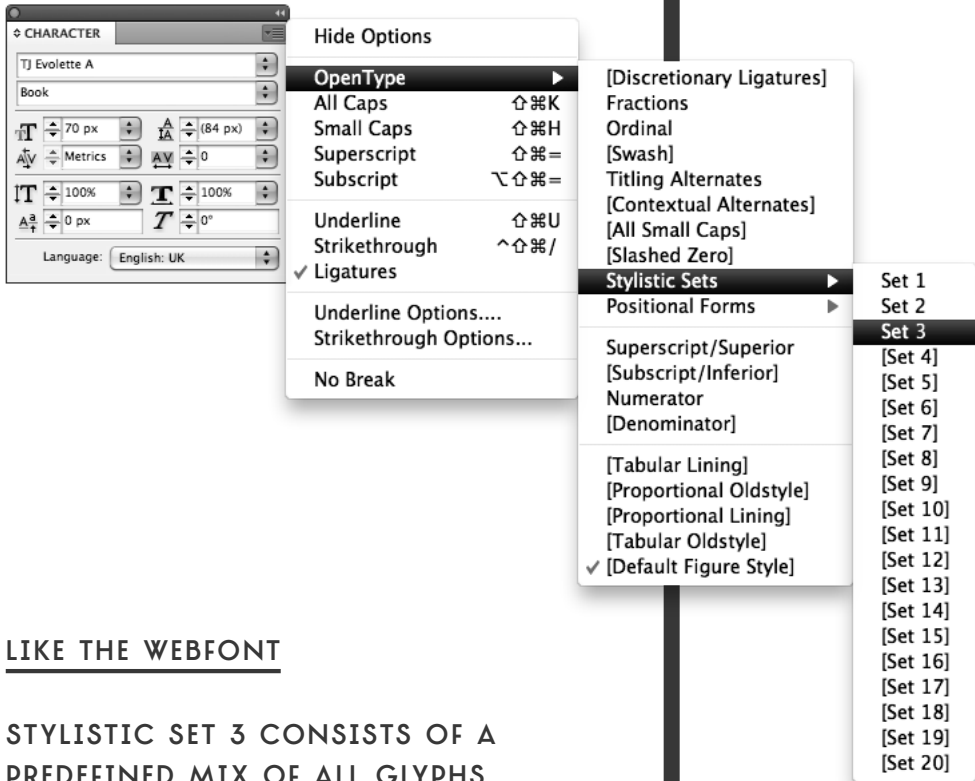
CHARACTER
TJ Evolette A
Book
70 px
(84 px)
Metrics
0
100%
100%
0 px
0°
Language: English: UK

Hide Options
OpenType
All Caps ⇧⌘K
Small Caps ⇧⌘H
Superscript ⇧⌘=
Subscript ⌥⇧⌘=
Underline ⇧⌘U
Strikethrough ^⇧⌘/
✓ Ligatures
Underline Options....
Strikethrough Options...
No Break

[Discretionary Ligatures]
Fractions
Ordinal
[Swash]
Titling Alternates
[Contextual Alternates]
[All Small Caps]
[Slashed Zero]
Stylistic Sets
Positional Forms
Superscript/Superior
[Subscript/Inferior]
Numerator
[Denominator]
[Tabular Lining]
[Proportional Oldstyle]
[Proportional Lining]
[Tabular Oldstyle]
✓ [Default Figure Style]

Set 1
Set 2
Set 3
[Set 4]
[Set 5]
[Set 6]
[Set 7]
[Set 8]
[Set 9]
[Set 10]
[Set 11]
[Set 12]
[Set 13]
[Set 14]
[Set 15]
[Set 16]
[Set 17]
[Set 18]
[Set 19]
[Set 20]

LIKE THE WEBFONT

STYLISTIC SET 3 CONSISTS OF A PREDEFINED MIX OF ALL GLYPHS